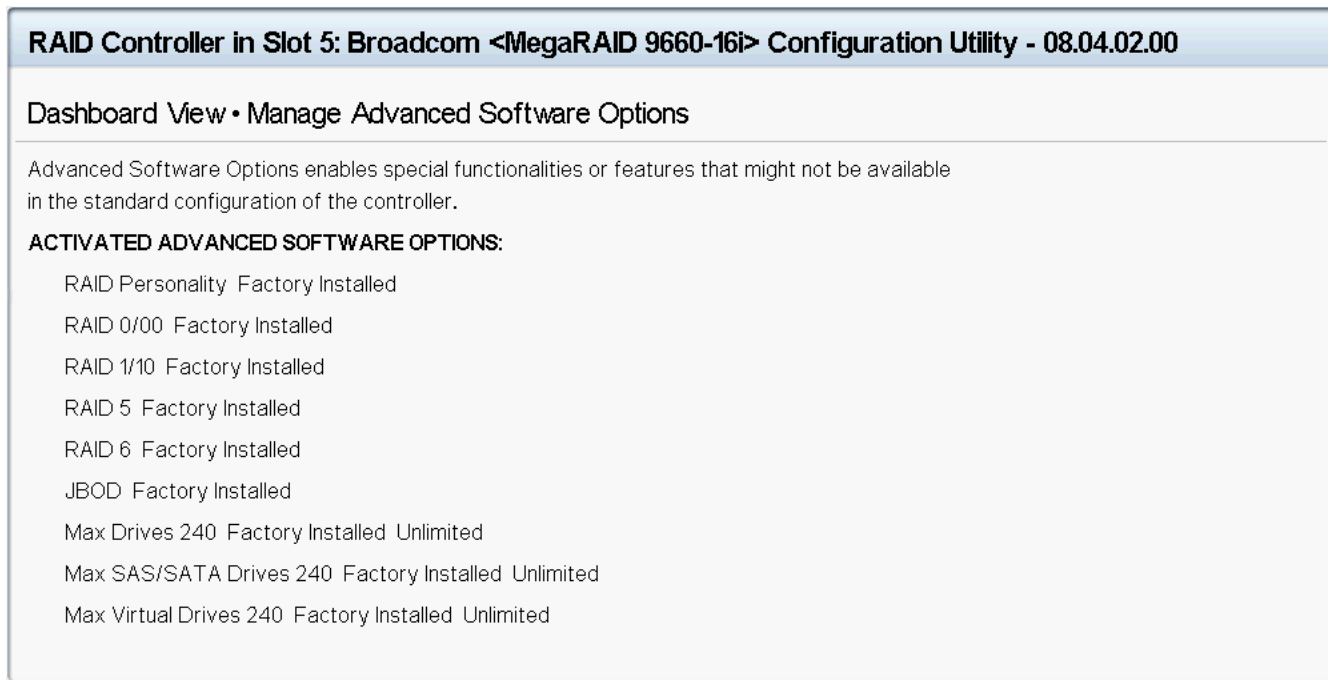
RAID Controller in Slot 5: Broadcom <MegaRAID 9660-16i> Configuration Utility - 08.04.02.00

Dashboard View • Manage Advanced Software Options

Advanced Software Options enables special functionalities or features that might not be available in the standard configuration of the controller.

ACTIVATED ADVANCED SOFTWARE OPTIONS:

RAID Personality Factory Installed

RAID 0/00 Factory Installed

RAID 1/10 Factory Installed

RAID 5 Factory Installed

RAID 6 Factory Installed

JBOD Factory Installed

Max Drives 240 Factory Installed Unlimited

Max SAS/SATA Drives 240 Factory Installed Unlimited

Max Virtual Drives 240 Factory Installed Unlimited